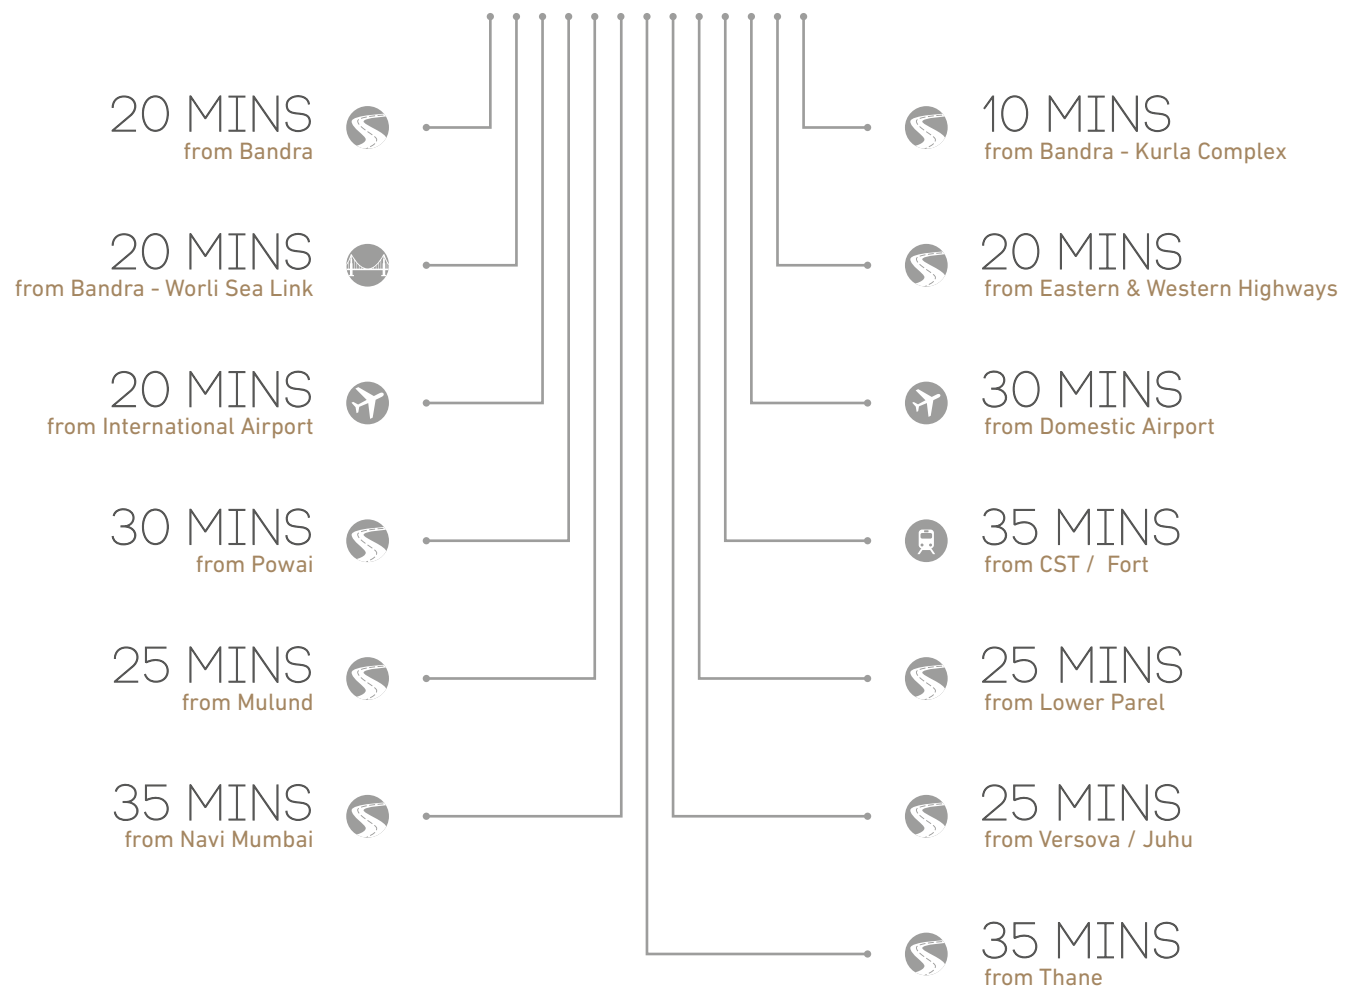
20 MINS
from Bandra

20 MINS
from Bandra - Worli Sea Link

20 MINS
from International Airport

30 MINS
from Powai

25 MINS
from Mulund

35 MINS
from Navi Mumbai

10 MINS
from Bandra - Kurla Complex

20 MINS
from Eastern & Western Highways

30 MINS
from Domestic Airport

35 MINS
from CST / Fort

25 MINS
from Lower Parel

25 MINS
from Versova / Juhu

35 MINS
from Thane